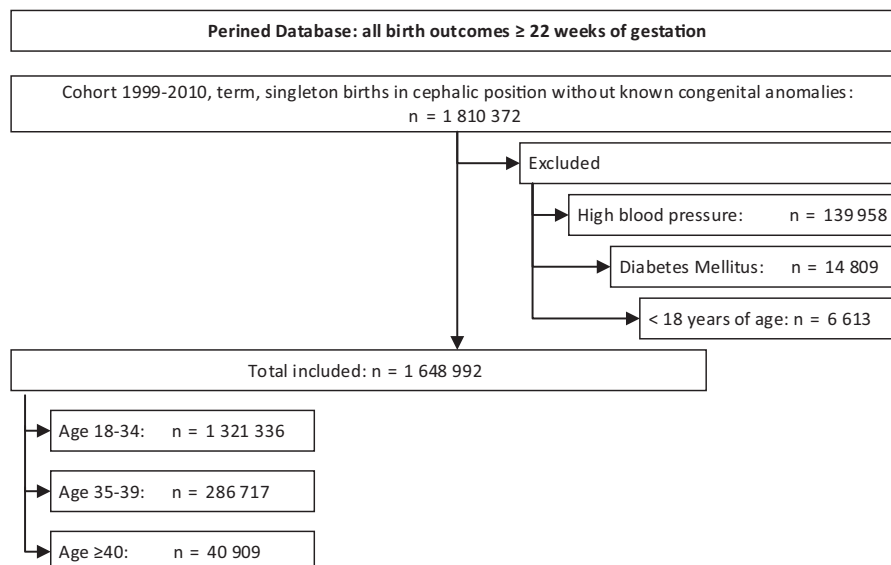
**Perined Database: all birth outcomes ≥ 22 weeks of gestation**

Cohort 1999-2010, term, singleton births in cephalic position without known congenital anomalies: n = 1 810 372

Excluded

High blood pressure: n = 139 958

Diabetes Mellitus: n = 14 809

< 18 years of age: n = 6 613

Total included: n = 1 648 992

Age 18-34: n = 1 321 336

Age 35-39: n = 286 717

Age ≥40: n = 40 909